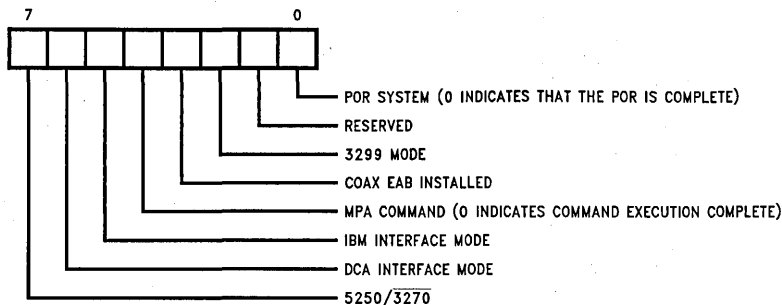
7 0

POR SYSTEM (0 INDICATES THAT THE POR IS COMPLETE)
RESERVED
3299 MODE
COAX EAB INSTALLED
MPA COMMAND (0 INDICATES COMMAND EXECUTION COMPLETE)
IBM INTERFACE MODE
DCA INTERFACE MODE
5250/$\overline{3270}$